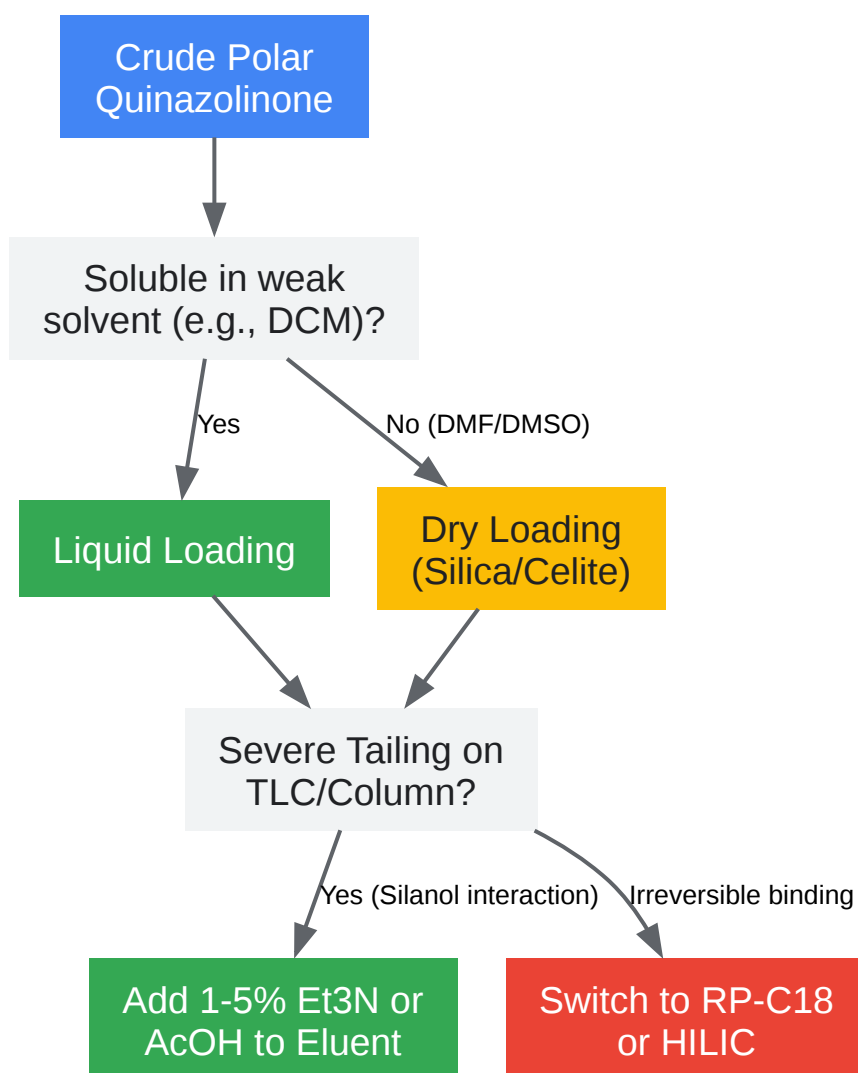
Crude Polar Quinazolinone

Soluble in weak solvent (e.g., DCM)?

Yes

No (DMF/DMSO)

Liquid Loading

Dry Loading (Silica/Celite)

Severe Tailing on TLC/Column?

Yes (Silanol interaction)

Irreversible binding

Add 1-5% Et3N or AcOH to Eluent

Switch to RP-C18 or HILIC